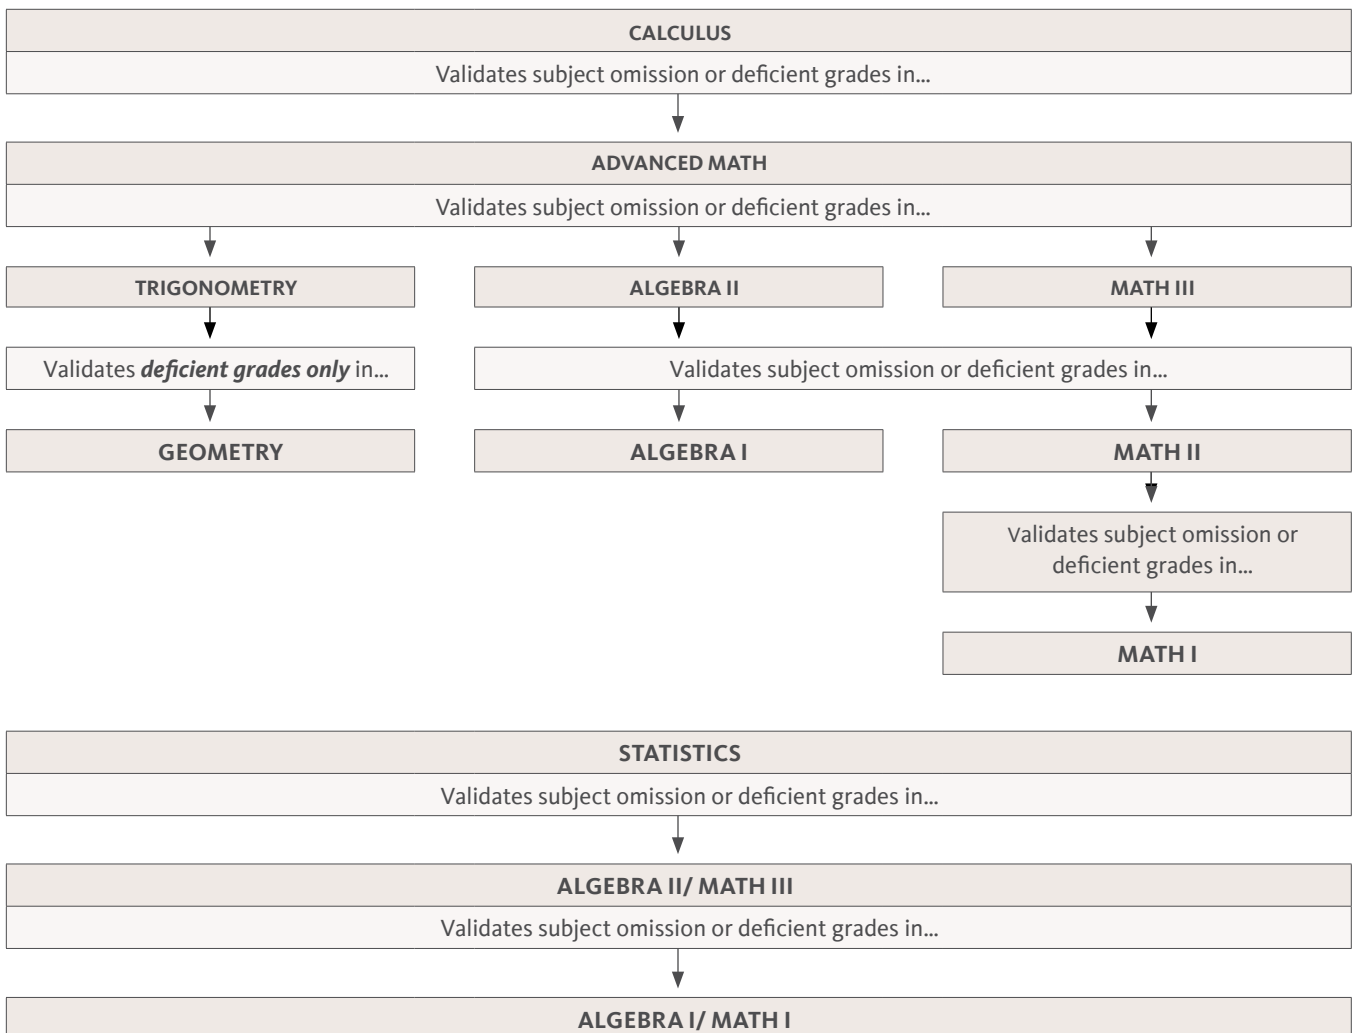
CALCULUS

Validates subject omission or deficient grades in...

ADVANCED MATH

Validates subject omission or deficient grades in...

TRIGONOMETRY

Validates ***deficient grades only*** in...

GEOMETRY

ALGEBRA II

MATH III

Validates subject omission or deficient grades in...

ALGEBRA I

MATH II

Validates subject omission or deficient grades in...

MATH I

STATISTICS

Validates subject omission or deficient grades in...

ALGEBRA II/ MATH III

Validates subject omission or deficient grades in...

ALGEBRA I/ MATH I